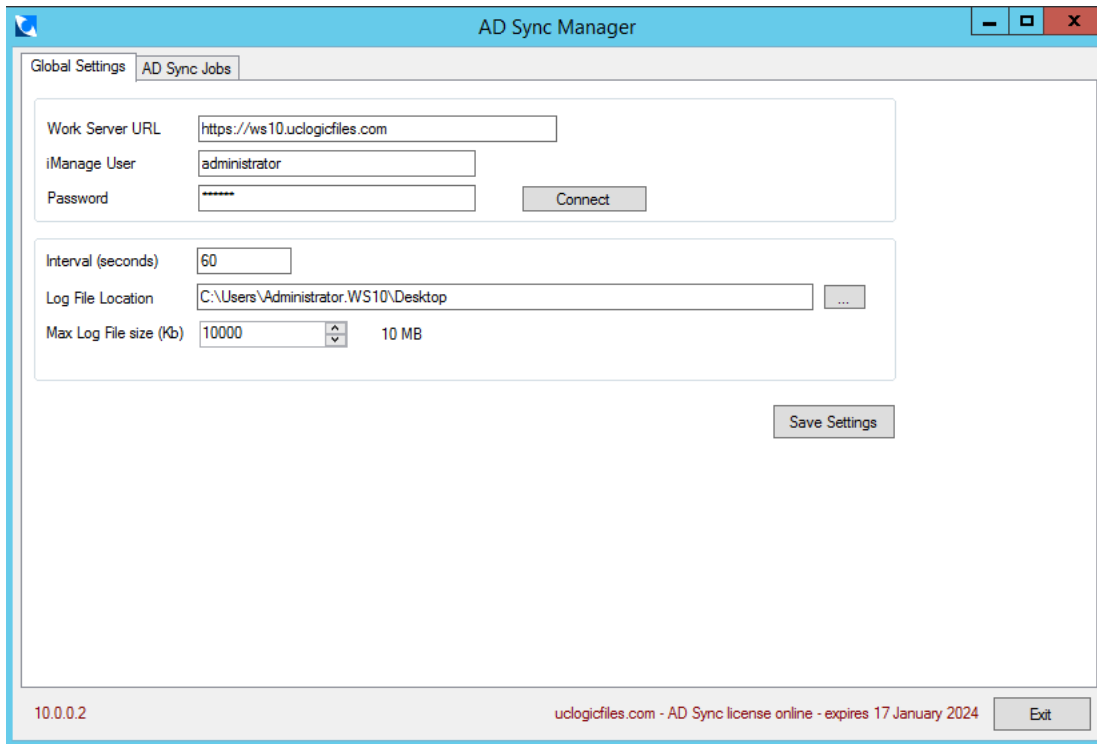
AD Sync Manager

Global Settings | AD Sync Jobs

Work Server URL https://ws10.uclogicfiles.com
iManage User administrator
Password ••••••• Connect

Interval (seconds) 60
Log File Location C:\Users\Administrator.WS10\Desktop ...
Max Log File size (Kb) 10000 10 MB

Save Settings

10.0.0.2 uclogicfiles.com - AD Sync license online - expires 17 January 2024 Exit